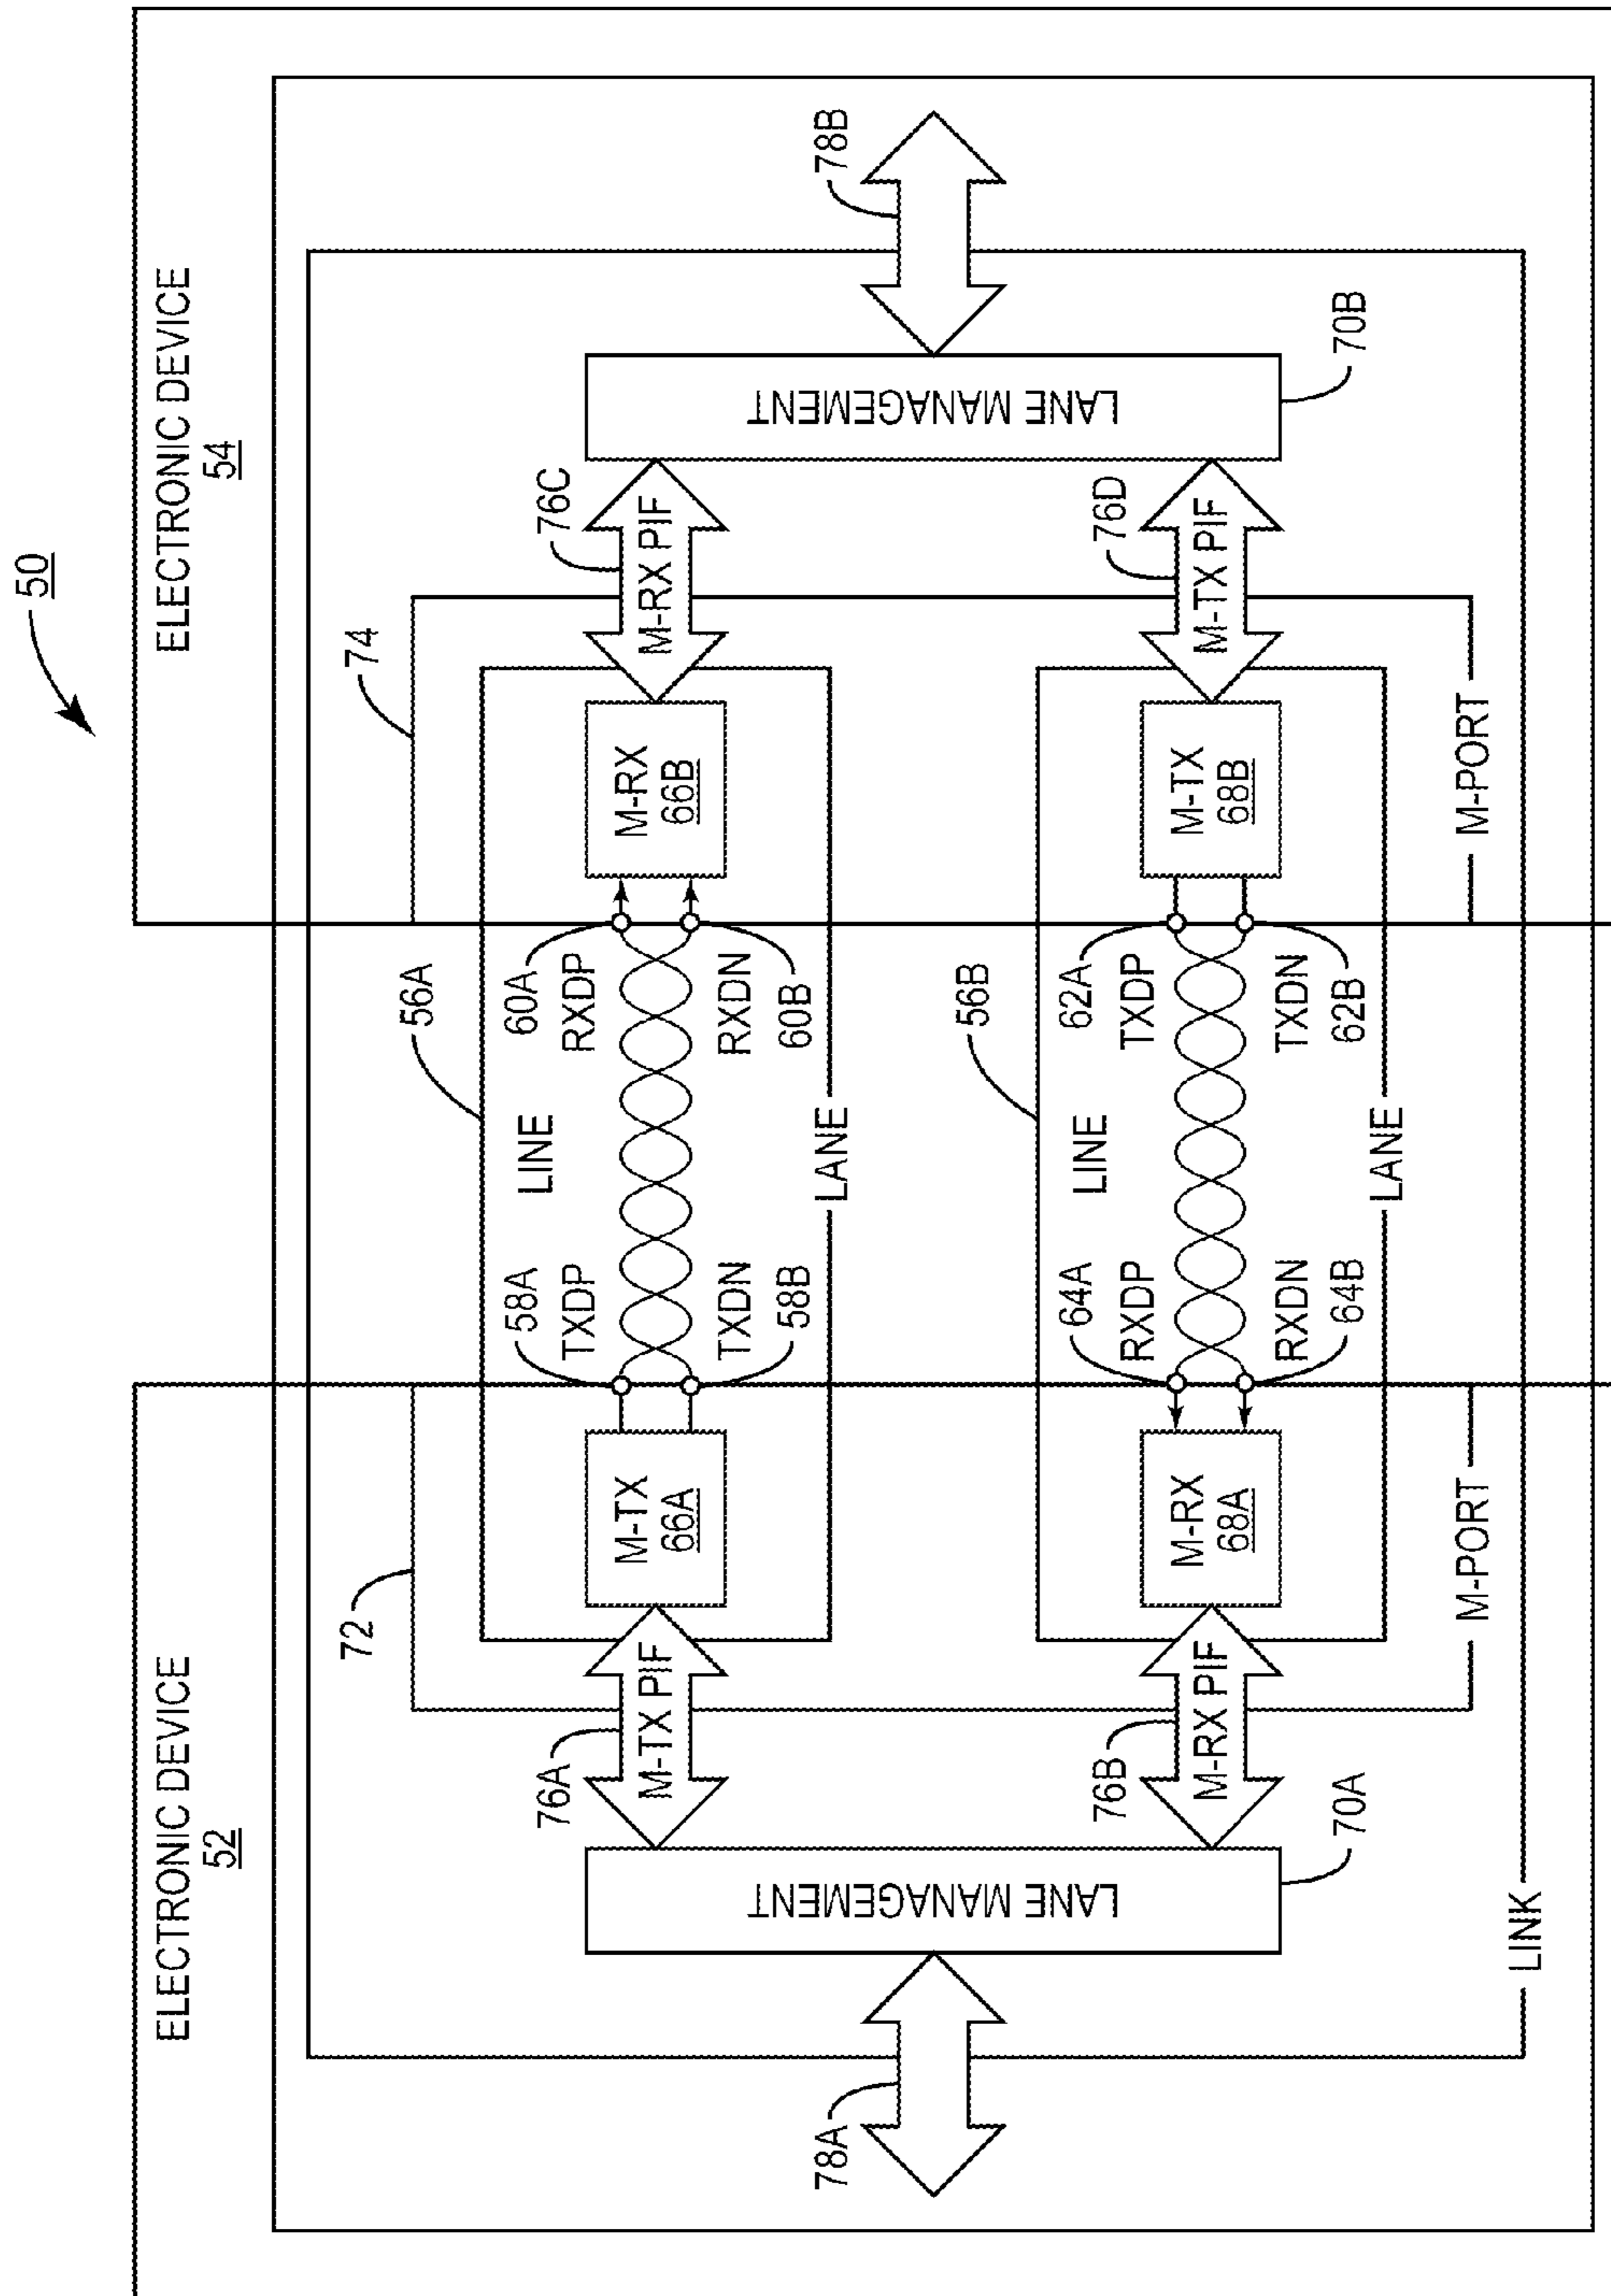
50

ELECTRONIC DEVICE
54

78B

70B

LANE MANAGEMENT

76C

M-RX PIF

76D

M-TX PIF

74

M-RX
66B

M-TX
68B

M-PORT

56A

60A
RXDP

RXDN
60B

LINE

LANE

58A
TXDP

TXDN
58B

56B

62A
TXDP

TXDN
62B

LINE

LANE

64A
RXDP

RXDN
64B

M-TX
66A

M-RX
68A

M-PORT

72

M-TX PIF

76A

M-RX PIF

76B

70A

ELECTRONIC DEVICE
52

LANE MANAGEMENT

LINK

78A